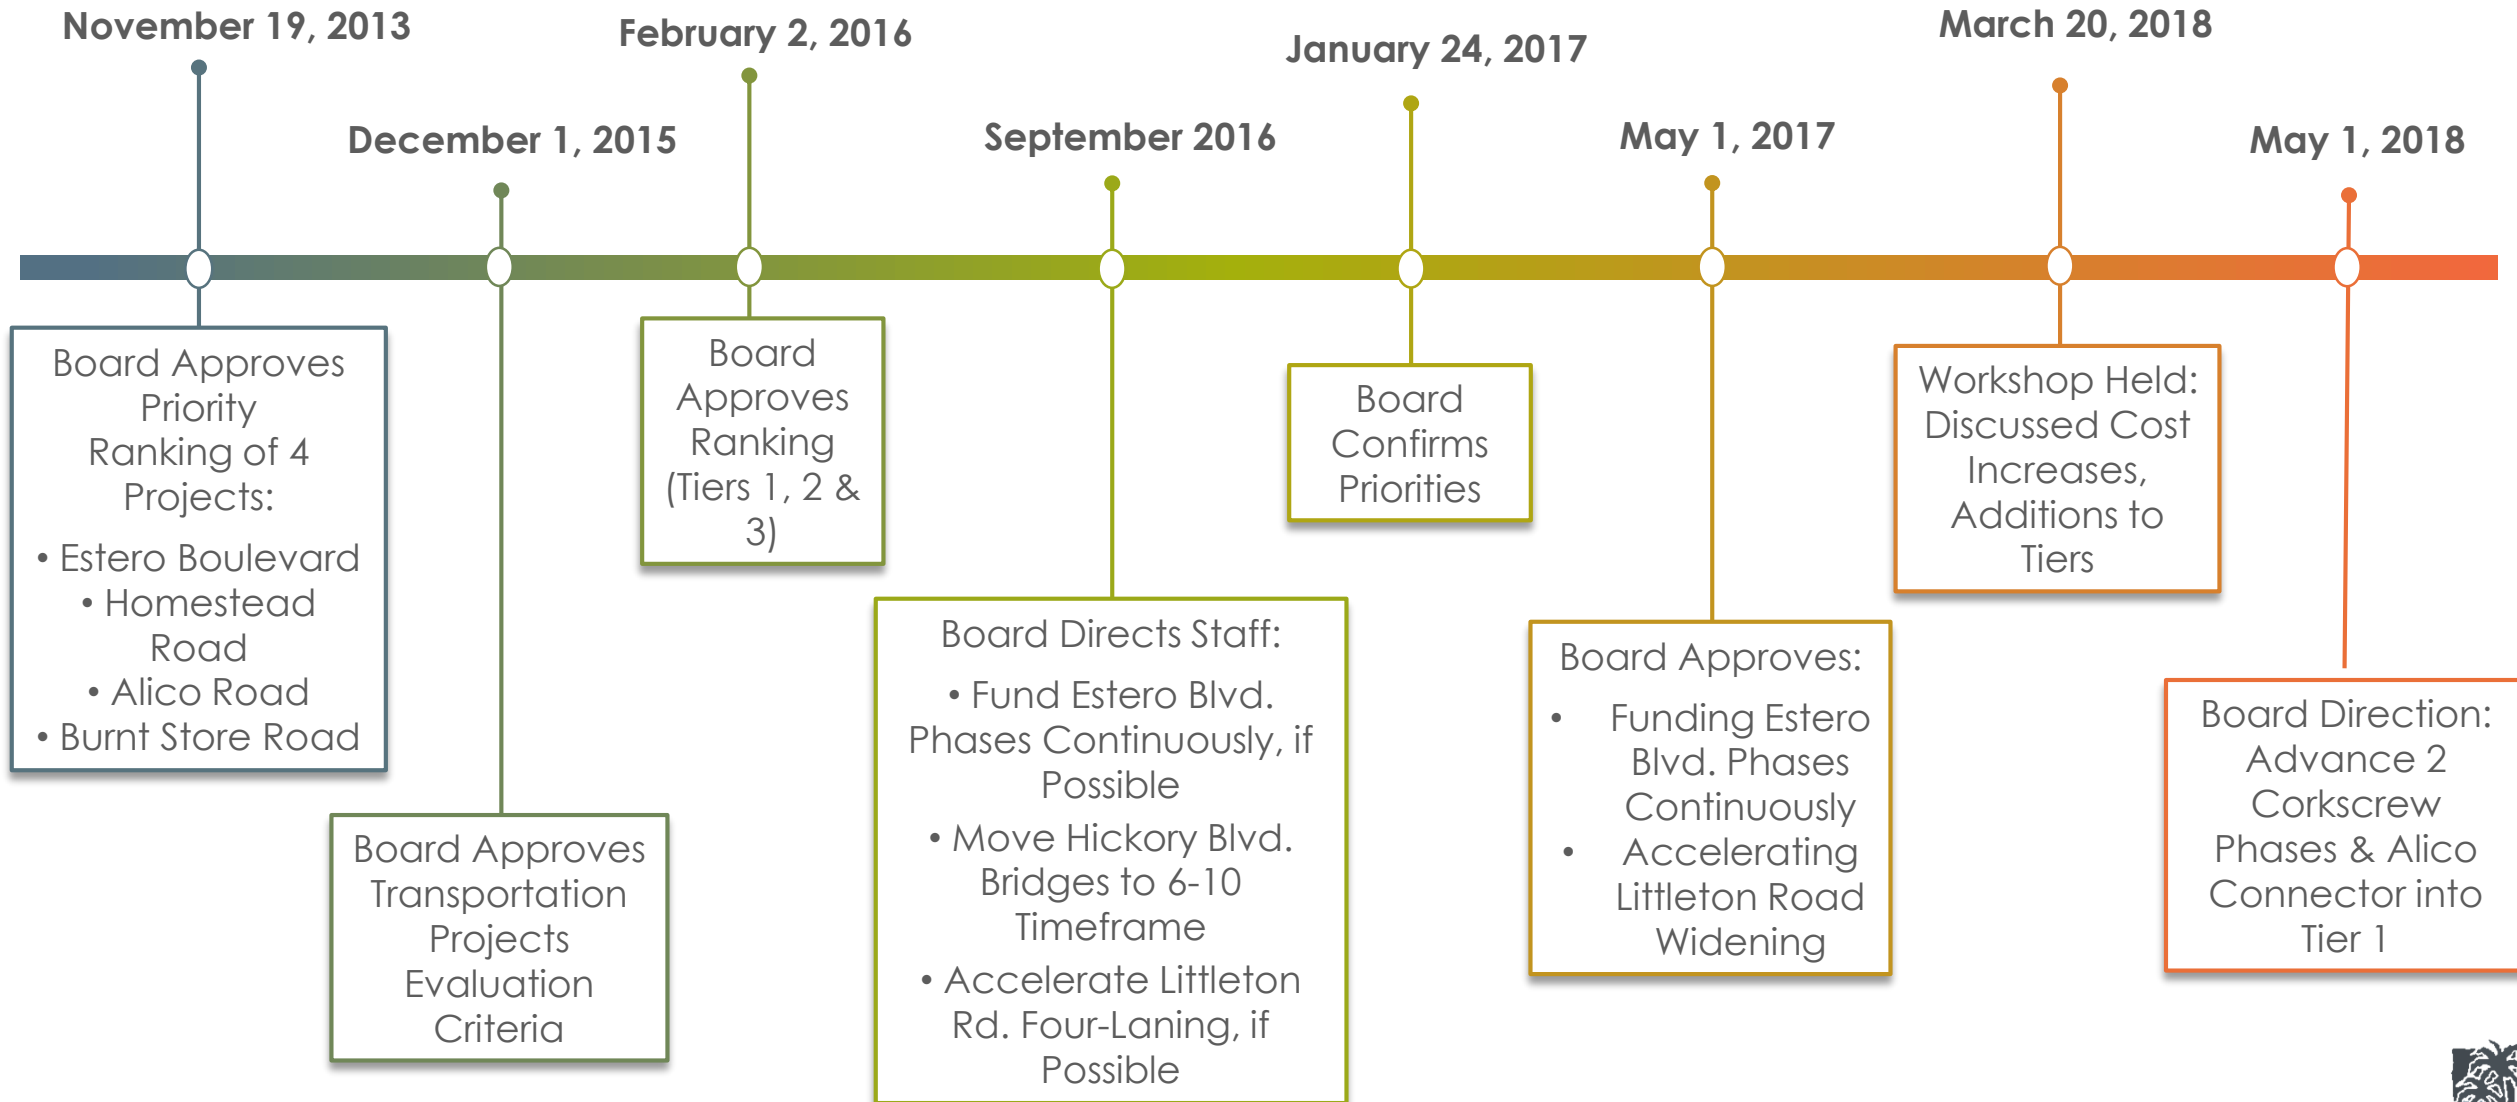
November 19, 2013

Board Approves Priority Ranking of 4 Projects:

• Estero Boulevard
• Homestead Road
• Alico Road
• Burnt Store Road

December 1, 2015

Board Approves Transportation Projects Evaluation Criteria

February 2, 2016

Board Approves Ranking (Tiers 1, 2 & 3)

September 2016

Board Directs Staff:

• Fund Estero Blvd. Phases Continuously, if Possible
• Move Hickory Blvd. Bridges to 6-10 Timeframe
• Accelerate Littleton Rd. Four-Laning, if Possible

January 24, 2017

Board Confirms Priorities

May 1, 2017

Board Approves:

• Funding Estero Blvd. Phases Continuously
• Accelerating Littleton Road Widening

March 20, 2018

Workshop Held: Discussed Cost Increases, Additions to Tiers

May 1, 2018

Board Direction: Advance 2 Corkscrew Phases & Alico Connector into Tier 1